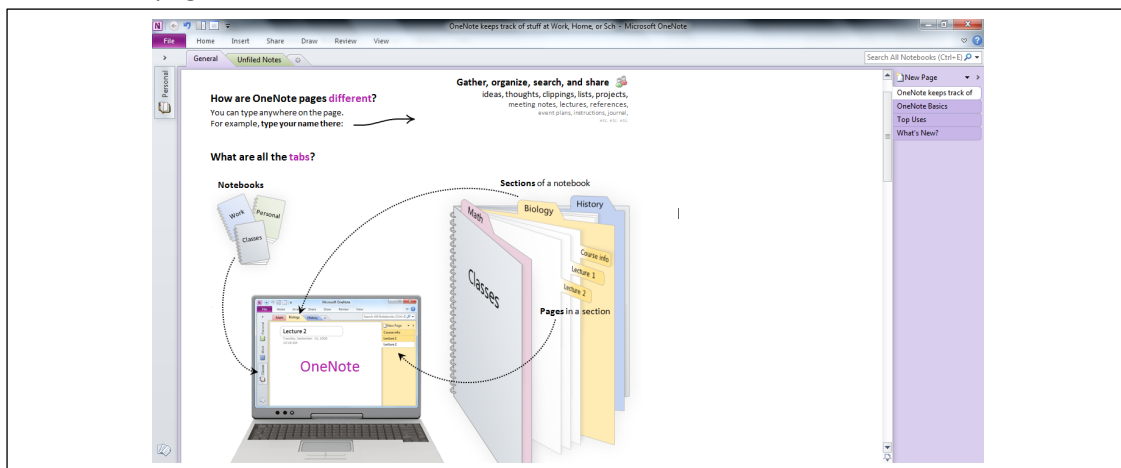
OneNote keeps track of stuff at Work, Home, or Sch - Microsoft OneNote

File Home Insert Share Draw Review View

General Unfiled Notes

Search All Notebooks (Ctrl+E)

Personal

How are OneNote pages different?
You can type anywhere on the page.
For example, type your name there:

Gather, organize, search, and share
ideas, thoughts, clippings, lists, projects, meeting notes, lectures, references, event plans, instructions, journal, etc. etc. etc.

What are all the tabs?

Notebooks

Work Personal Classes

Sections of a notebook

Math Biology History

Classes

Course info
Lecture 1
Lecture 2

Pages in a section

Lecture 2

OneNote

New Page
OneNote keeps track of
OneNote Basics
Top Uses
What's New?